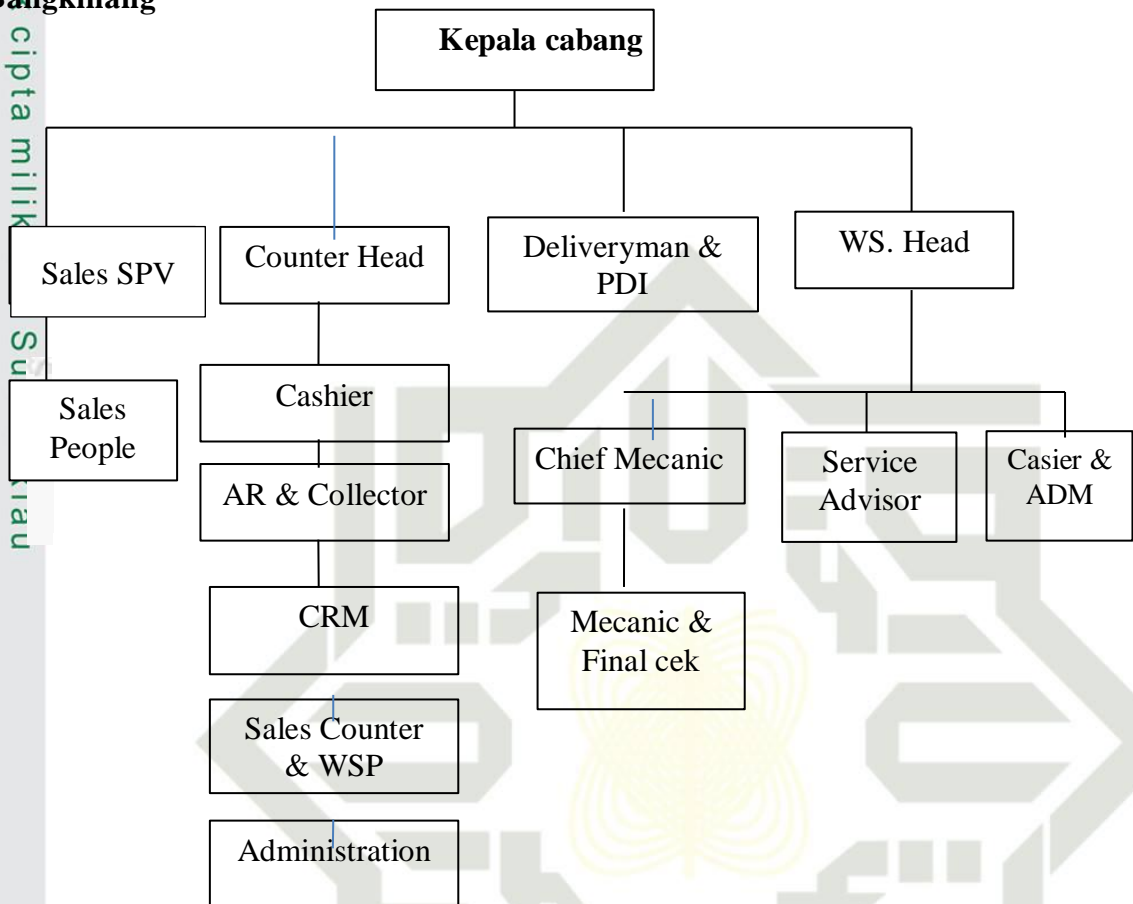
Bangkinang

Kepala cabang

Sales SPV

Sales People

Counter Head

Cashier

AR & Collector

CRM

Sales Counter & WSP

Administration

Deliveryman & PDI

WS. Head

Chief Mecanic

Mecanic & Final cek

Service Advisor

Casier & ADM

cipta milik Su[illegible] Riau